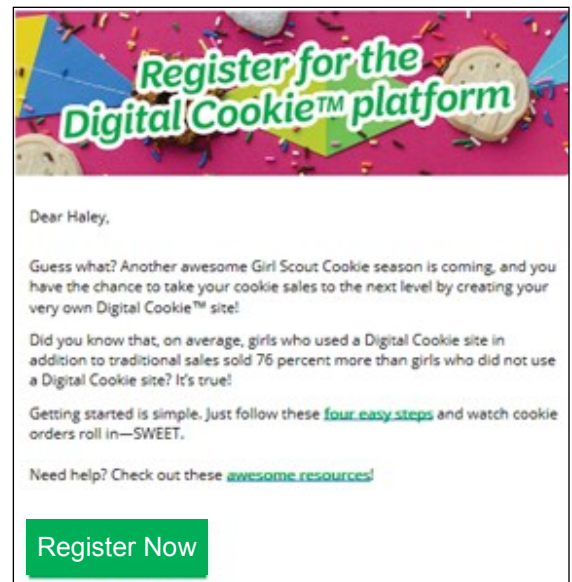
Register for the Digital Cookie™ platform

Dear Haley,

Guess what? Another awesome Girl Scout Cookie season is coming, and you have the chance to take your cookie sales to the next level by creating your very own Digital Cookie™ site!

Did you know that, on average, girls who used a Digital Cookie site in addition to traditional sales sold 76 percent more than girls who did not use a Digital Cookie site? It's true!

Getting started is simple. Just follow these four easy steps and watch cookie orders roll in—SWEET.

Need help? Check out these awesome resources!

Register Now